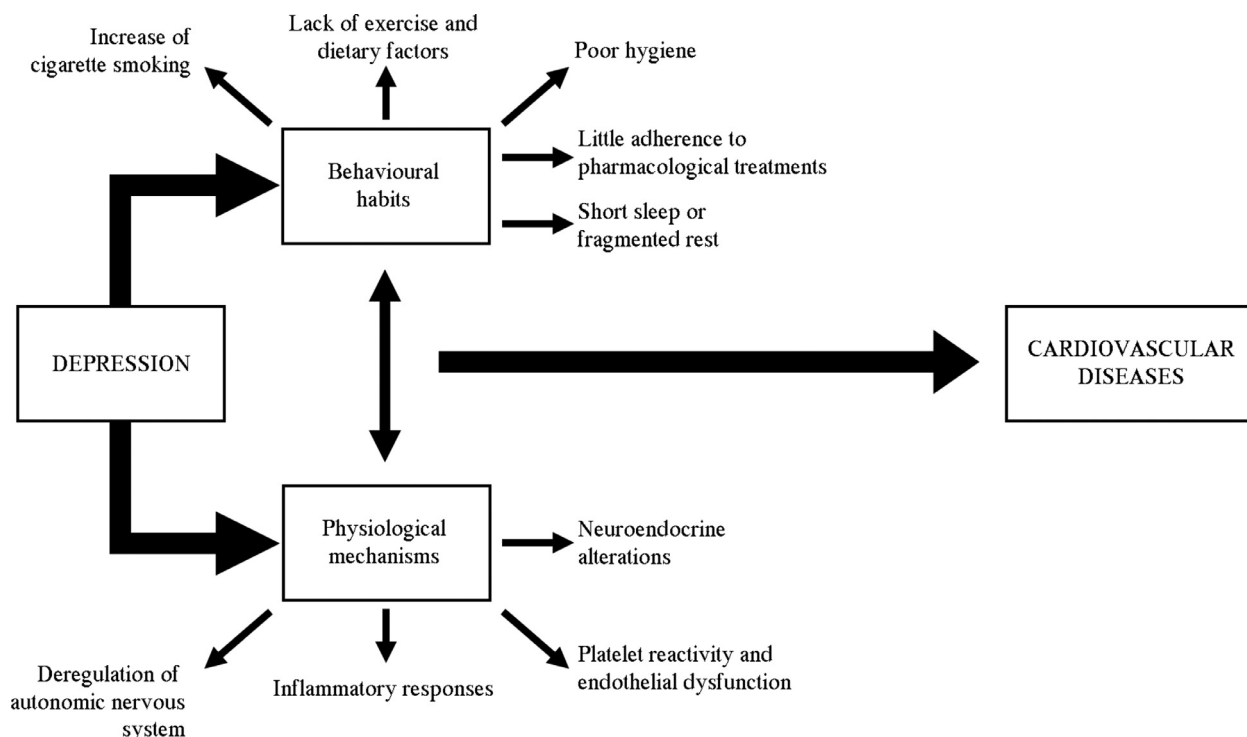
Increase of cigarette smoking

Lack of exercise and dietary factors

Poor hygiene

Little adherence to pharmacological treatments

Short sleep or fragmented rest

Behavioural habits

DEPRESSION

CARDIOVASCULAR DISEASES

Physiological mechanisms

Neuroendocrine alterations

Deregulation of autonomic nervous system

Inflammatory responses

Platelet reactivity and endothelial dysfunction